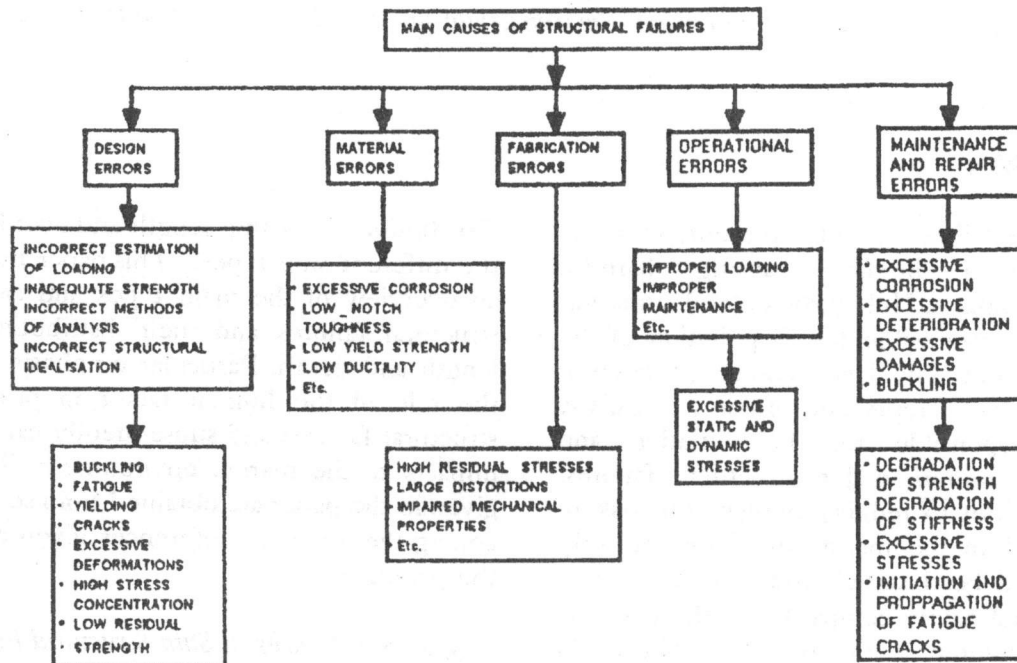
MAIN CAUSES OF STRUCTURAL FAILURES

DESIGN ERRORS

- INCORRECT ESTIMATION OF LOADING
- INADEQUATE STRENGTH
- INCORRECT METHODS OF ANALYSIS
- INCORRECT STRUCTURAL IDEALISATION

- BUCKLING
- FATIGUE
- YIELDING
- CRACKS
- EXCESSIVE DEFORMATIONS
- HIGH STRESS CONCENTRATION
- LOW RESIDUAL STRENGTH

MATERIAL ERRORS

- EXCESSIVE CORROSION
- LOW_NOTCH TOUGHNESS
- LOW YIELD STRENGTH
- LOW DUCTILITY
- Etc.

FABRICATION ERRORS

- HIGH RESIDUAL STRESSES
- LARGE DISTORTIONS
- IMPAIRED MECHANICAL PROPERTIES
- Etc.

OPERATIONAL ERRORS

- IMPROPER LOADING
- IMPROPER MAINTENANCE
- Etc.

EXCESSIVE STATIC AND DYNAMIC STRESSES

MAINTENANCE AND REPAIR ERRORS

- EXCESSIVE CORROSION
- EXCESSIVE DETERIORATION
- EXCESSIVE DAMAGES
- BUCKLING

- DEGRADATION OF STRENGTH
- DEGRADATION OF STIFFNESS
- EXCESSIVE STRESSES
- INITIATION AND PROPPAGATION OF FATIGUE CRACKS